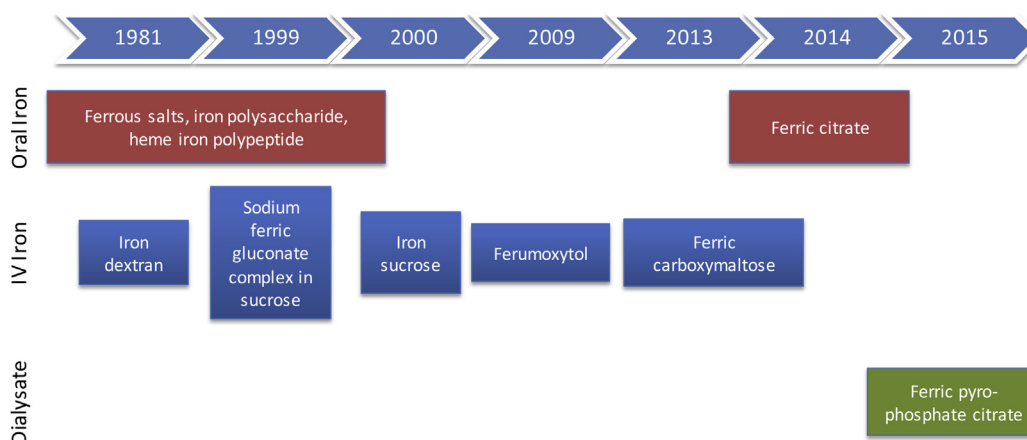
1981 1999 2000 2009 2013 2014 2015

Oral Iron

Ferrous salts, iron polysaccharide, heme iron polypeptide

Ferric citrate

IV Iron

Iron dextran

Sodium ferric gluconate complex in sucrose

Iron sucrose

Ferumoxytol

Ferric carboxymaltose

Dialysate

Ferric pyro-phosphate citrate